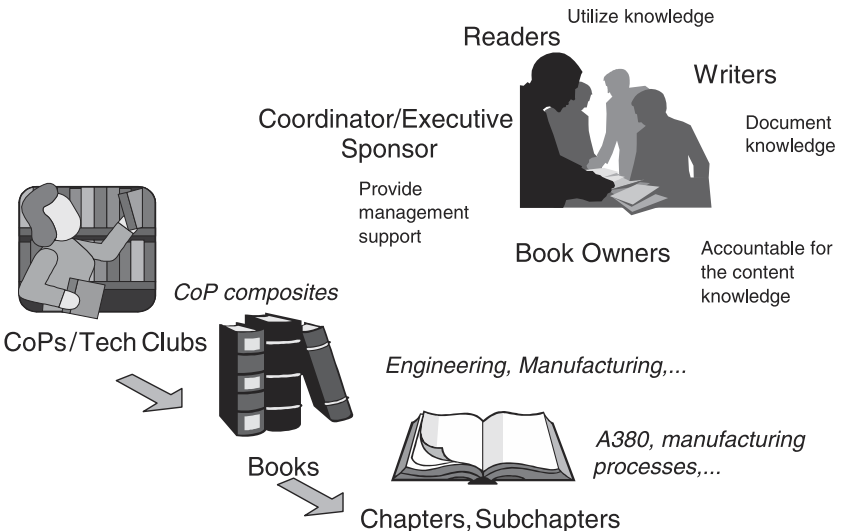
Utilize knowledge

Readers

Writers

Document knowledge

Coordinator/Executive Sponsor

Provide management support

Book Owners

Accountable for the content knowledge

CoP composites

CoPs/Tech Clubs

Engineering, Manufacturing,...

A380, manufacturing processes,...

Books

Chapters, Subchapters